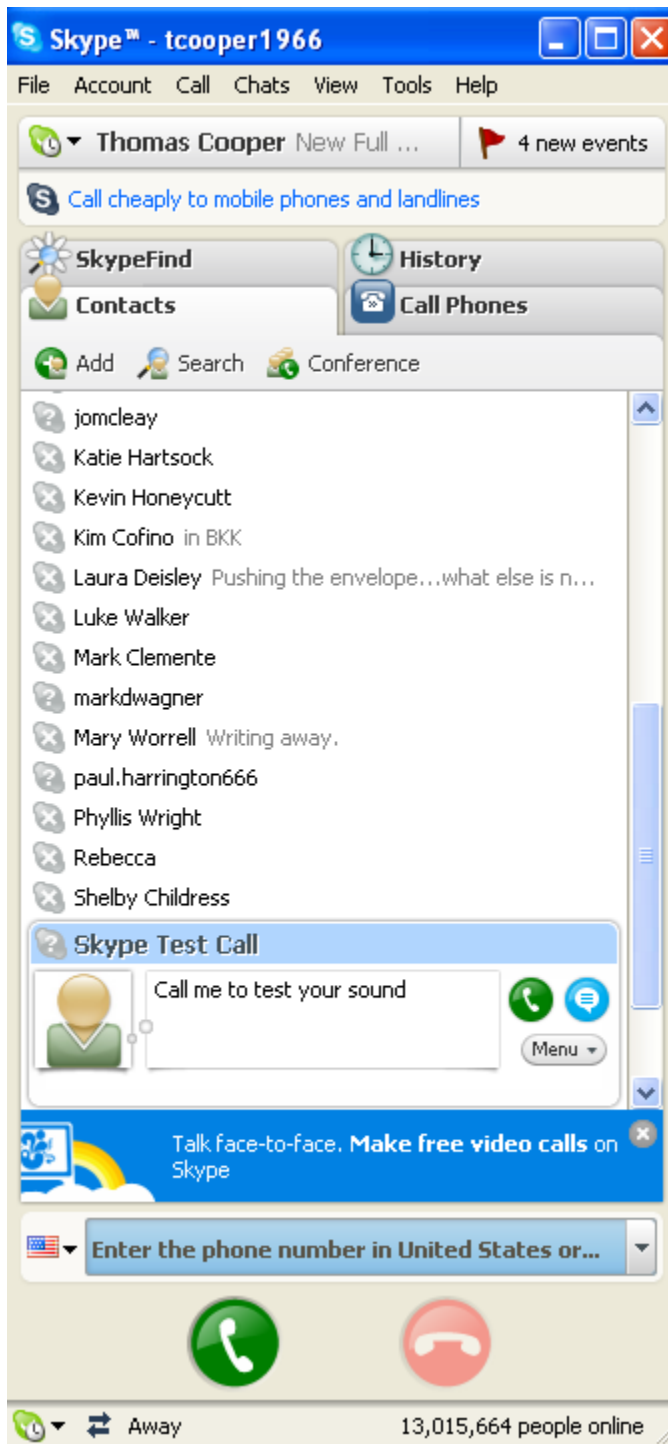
Skype™ - tcooper1966

File Account Call Chats View Tools Help

Thomas Cooper New Full ...

4 new events

Call cheaply to mobile phones and landlines

SkypeFind

History

Contacts

Call Phones

Add Search Conference

jomcleay

Katie Hartsock

Kevin Honeycutt

Kim Cofino in BKK

Laura Deisley Pushing the envelope…what else is n…

Luke Walker

Mark Clemente

markdwagner

Mary Worrell Writing away.

paul.harrington666

Phyllis Wright

Rebecca

Shelby Childress

Skype Test Call

Call me to test your sound

Menu

Talk face-to-face. Make free video calls on Skype

Enter the phone number in United States or...

Away

13,015,664 people online